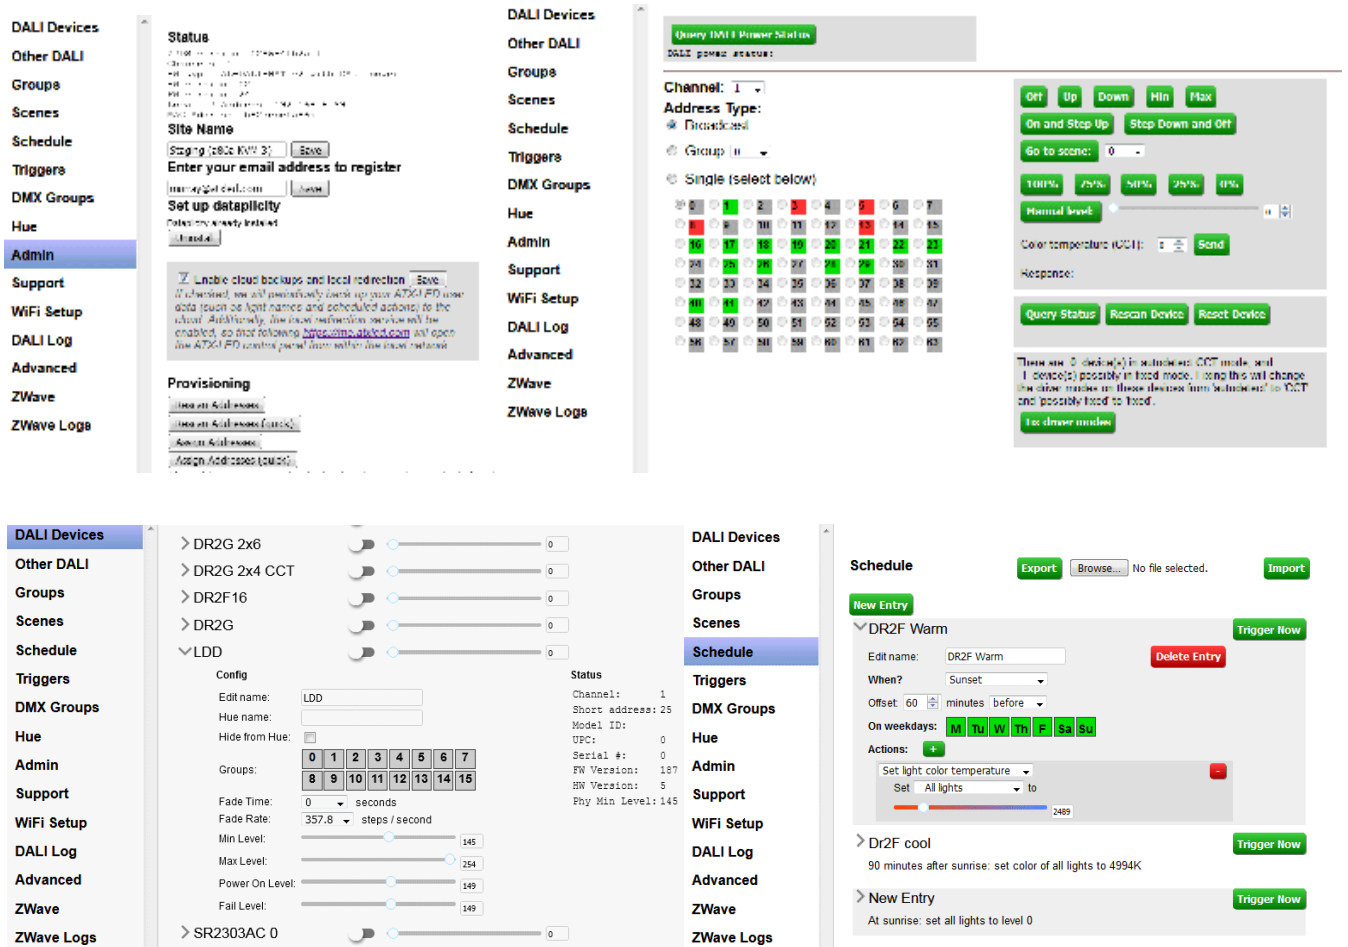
DALI Devices
Other DALI
Groups
Scenes
Schedule
Triggers
DMX Groups
Hue
Admin
Support
WiFi Setup
DALI Log
Advanced
ZWave
ZWave Logs

Status
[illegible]

Site Name
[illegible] Save

Enter your email address to register
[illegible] Save

Set up dataplicity
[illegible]
Install

Enable cloud backups and local redirection Save
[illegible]

Provisioning
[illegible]
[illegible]
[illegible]
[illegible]

DALI Devices
Other DALI
Groups
Scenes
Schedule
Triggers
DMX Groups
Hue
Admin
Support
WiFi Setup
DALI Log
Advanced
ZWave
ZWave Logs

Query DALI Power Status
DALI power status:

Channel: 1
Address Type:
Broadcast
Group 0
Single (select below)

| 0 | 1 | 2 | 3 | 4 | 5 | 6 | 7 |
|---|---|---|---|---|---|---|---|
| 8 | 9 | 10 | 11 | 12 | 13 | 14 | 15 |
| 16 | 17 | 18 | 19 | 20 | 21 | 22 | 23 |
| 24 | 25 | 26 | 27 | 28 | 29 | 30 | 31 |
| 32 | 33 | 34 | 35 | 36 | 37 | 38 | 39 |
| 40 | 41 | 42 | 43 | 44 | 45 | 46 | 47 |
| 48 | 49 | 50 | 51 | 52 | 53 | 54 | 55 |
| 56 | 57 | 58 | 59 | 60 | 61 | 62 | 63 |

Off Up Down Min Max
On and Step Up Step Down and Off
Go to scene: 0
100% 75% 50% 25% 0%
Manual level 0
Color temperature (CCT): 0 Send
Response:

Query Status Rescan Device Reset Device

There are 0 device(s) in 'unknown' CCT mode, and 1 device(s) possibly in fixed mode. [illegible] the driver modes on these devices from 'unknown' to 'CCT' and 'possibly fixed' to 'fixed'.
Fix driver modes

DALI Devices
Other DALI
Groups
Scenes
Schedule
Triggers
DMX Groups
Hue
Admin
Support
WiFi Setup
DALI Log
Advanced
ZWave
ZWave Logs

DR2G 2x6 0
DR2G 2x4 CCT 0
DR2F16 0
DR2G 0
LDD 0

Config
Edit name: LDD
Hue name:
Hide from Hue:
Groups: 0 1 2 3 4 5 6 7 8 9 10 11 12 13 14 15
Fade Time: 0 seconds
Fade Rate: 357.8 steps / second
Min Level: 145
Max Level: 254
Power On Level: 149
Fail Level: 149

Status
Channel: 1
Short address: 25
Model ID:
UPC: 0
Serial #: 0
FW Version: 187
HW Version: 5
Phy Min Level: 145

SR2303AC 0 0

DALI Devices
Other DALI
Groups
Scenes
Schedule
Triggers
DMX Groups
Hue
Admin
Support
WiFi Setup
DALI Log
Advanced
ZWave
ZWave Logs

Schedule
Export Browse... No file selected. Import
New Entry
DR2F Warm Trigger Now
Edit name: DR2F Warm Delete Entry
When? Sunset
Offset: 60 minutes before
On weekdays: M Tu W Th F Sa Su
Actions: +
Set light color temperature
Set All lights to
2489

Dr2F cool Trigger Now
90 minutes after sunrise: set color of all lights to 4994K

New Entry Trigger Now
At sunrise: set all lights to level 0